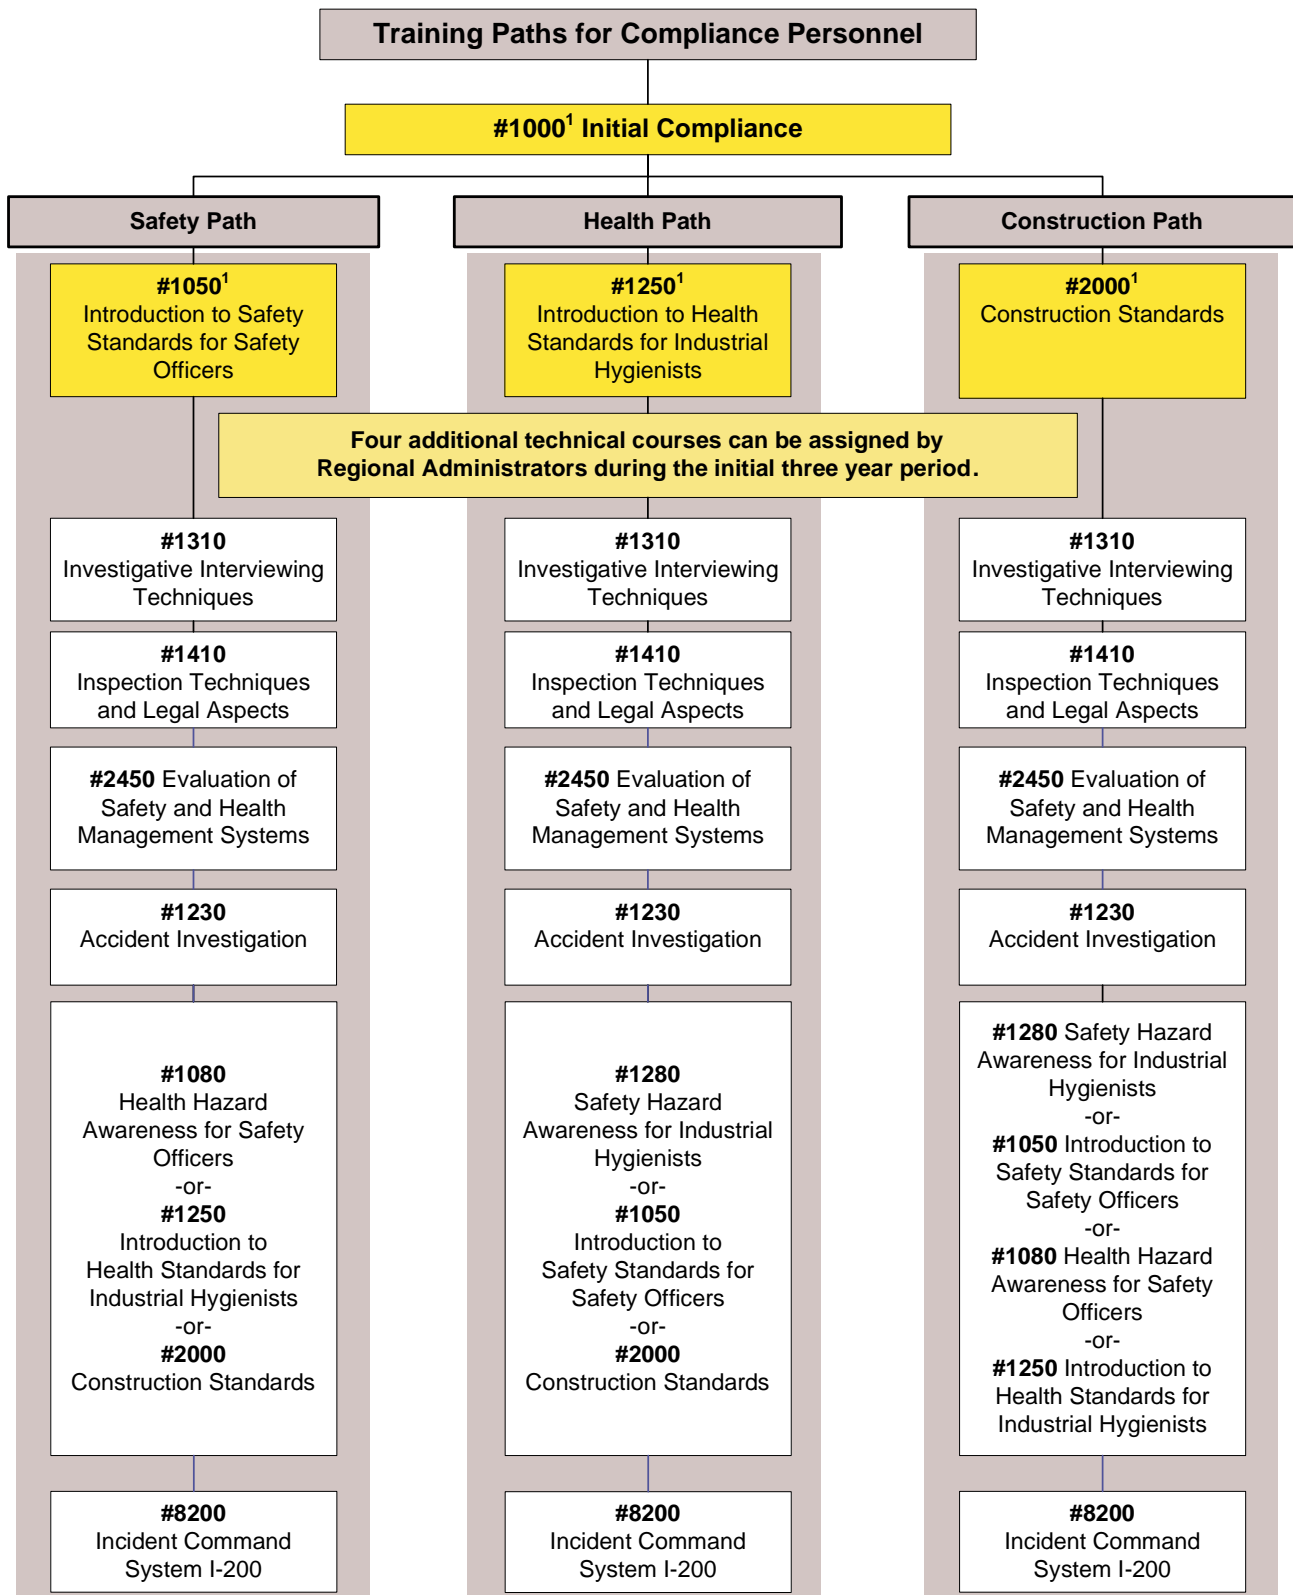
Training Paths for Compliance Personnel

#1000$^1$ Initial Compliance

Safety Path

Health Path

Construction Path

#1050$^1$
Introduction to Safety Standards for Safety Officers

#1250$^1$
Introduction to Health Standards for Industrial Hygienists

#2000$^1$
Construction Standards

Four additional technical courses can be assigned by Regional Administrators during the initial three year period.

#1310
Investigative Interviewing Techniques

#1410
Inspection Techniques and Legal Aspects

#2450 Evaluation of Safety and Health Management Systems

#1230
Accident Investigation

#1080
Health Hazard Awareness for Safety Officers
-or-
#1250
Introduction to Health Standards for Industrial Hygienists
-or-
#2000
Construction Standards

#8200
Incident Command System I-200

#1310
Investigative Interviewing Techniques

#1410
Inspection Techniques and Legal Aspects

#2450 Evaluation of Safety and Health Management Systems

#1230
Accident Investigation

#1280
Safety Hazard Awareness for Industrial Hygienists
-or-
#1050
Introduction to Safety Standards for Safety Officers
-or-
#2000
Construction Standards

#8200
Incident Command System I-200

#1310
Investigative Interviewing Techniques

#1410
Inspection Techniques and Legal Aspects

#2450 Evaluation of Safety and Health Management Systems

#1230
Accident Investigation

#1280 Safety Hazard Awareness for Industrial Hygienists
-or-
#1050 Introduction to Safety Standards for Safety Officers
-or-
#1080 Health Hazard Awareness for Safety Officers
-or-
#1250 Introduction to Health Standards for Industrial Hygienists

#8200
Incident Command System I-200